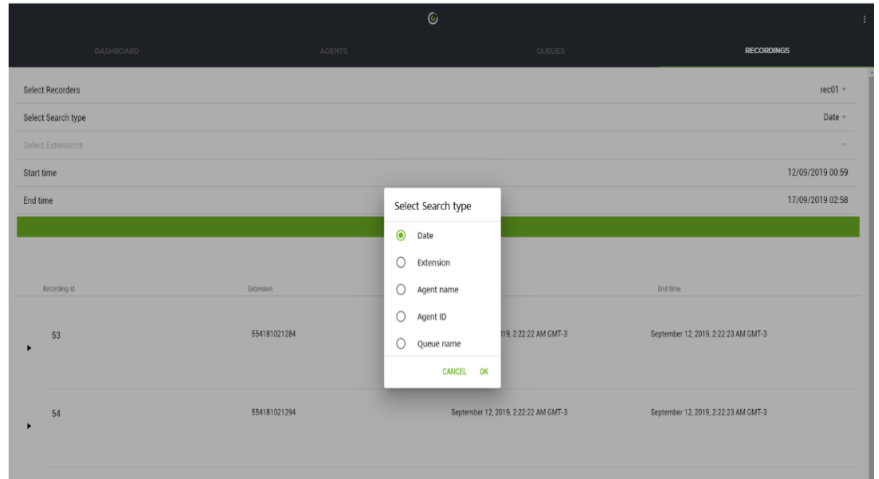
DASHBOARD AGENTS QUEUES RECORDINGS

Select Recorders rec01

Select Search type Date

Select Extensions

Start time 12/09/2019 00:59

End time 17/09/2019 02:58

Select Search type

Date

Extension

Agent name

Agent ID

Queue name

CANCEL OK

| Recording id | Extension | | End time |
|---|---|---|---|
| 53 | 554181021284 | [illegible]19, 2:22:22 AM GMT-3 | September 12, 2019, 2:22:23 AM GMT-3 |
| 54 | 554181021294 | September 12, 2019, 2:22:22 AM GMT-3 | September 12, 2019, 2:22:23 AM GMT-3 |